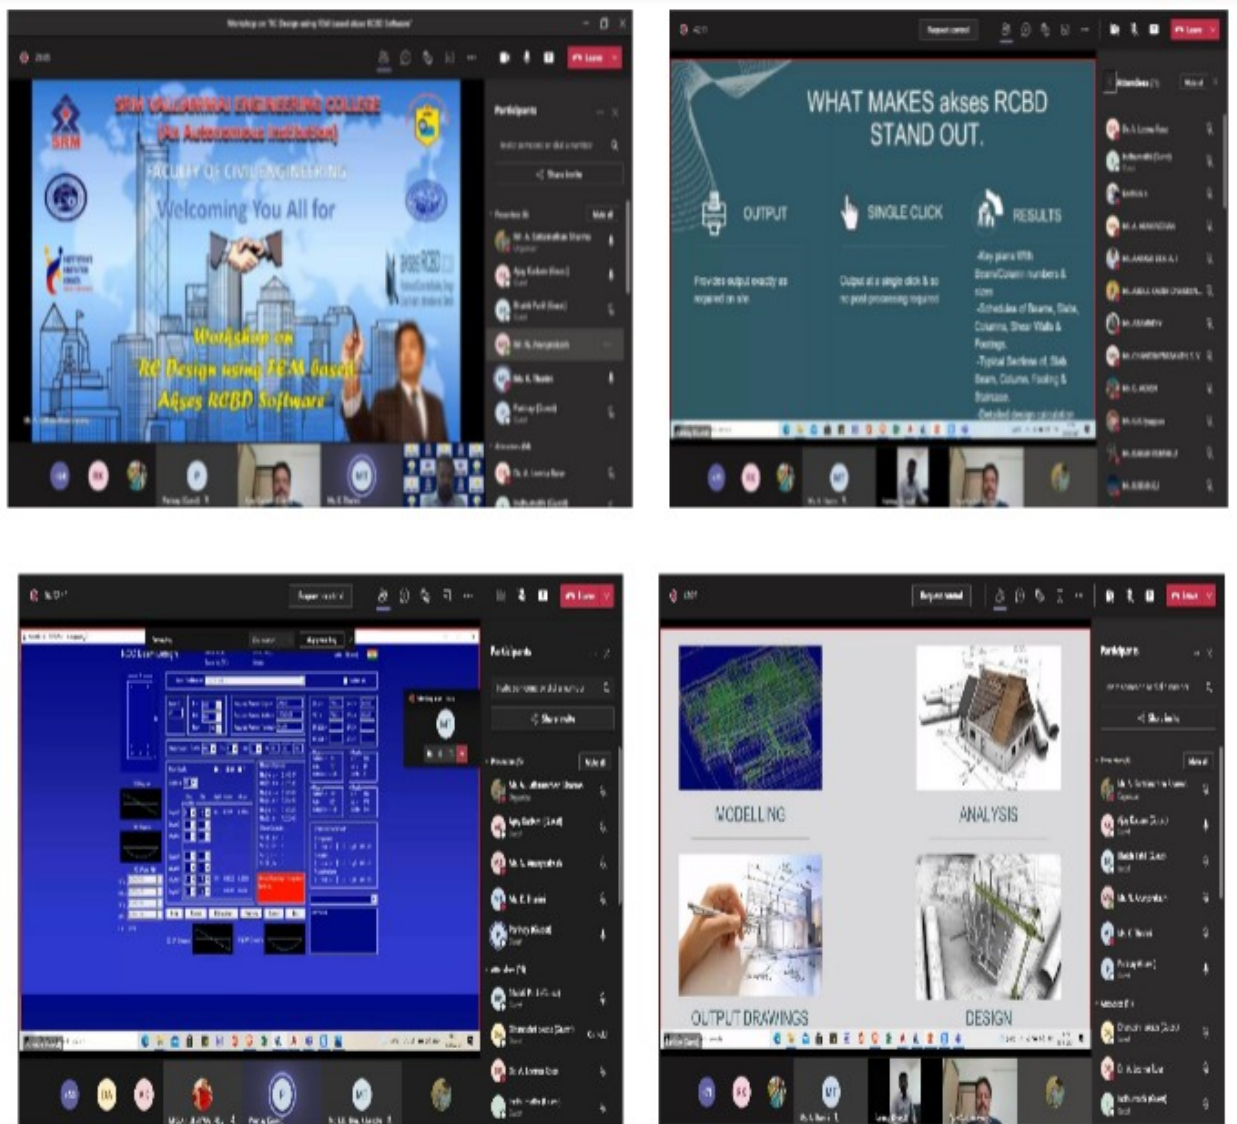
SRM VALLIAMMAI ENGINEERING COLLEGE
(An Autonomous Institution)
FACULTY OF CIVIL ENGINEERING
Welcoming You All for
Workshop on
"RC Design using FEM based
Akses RCBD Software"

Participants
Share invite

Leave

WHAT MAKES akses RCBD STAND OUT.
OUTPUT
SINGLE CLICK
RESULTS
Provides output exactly as required on site
Output at a single click & no post processing required
-Key plans With Beam/Column numbers & sizes
-Schedules of Beams, Slabs, Columns, Shear Walls & Footings.
-Typical Sections of Slab Beam, Column, Footing & Staircase.
-Detailed design calculation

Request control
Leave
Participants
Share invite

Request control
Leave
Participants
Share invite
MODELLING
ANALYSIS
OUTPUT DRAWINGS
DESIGN